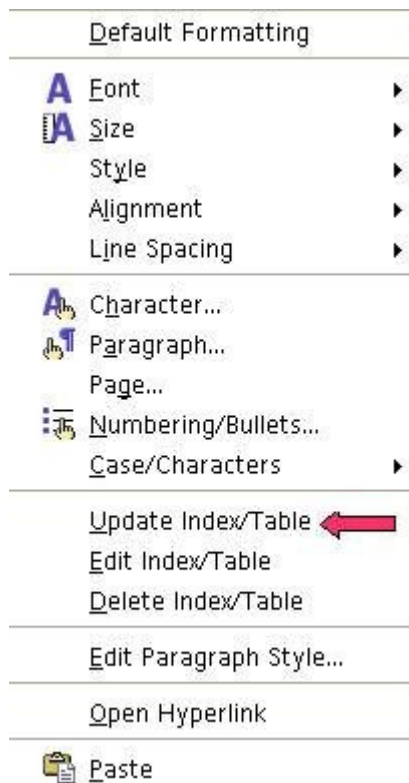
Default Formatting

Font
Size
Style
Alignment
Line Spacing

Character...
Paragraph...
Page...
Numbering/Bullets...
Case/Characters

Update Index/Table
Edit Index/Table
Delete Index/Table

Edit Paragraph Style...

Open Hyperlink

Paste